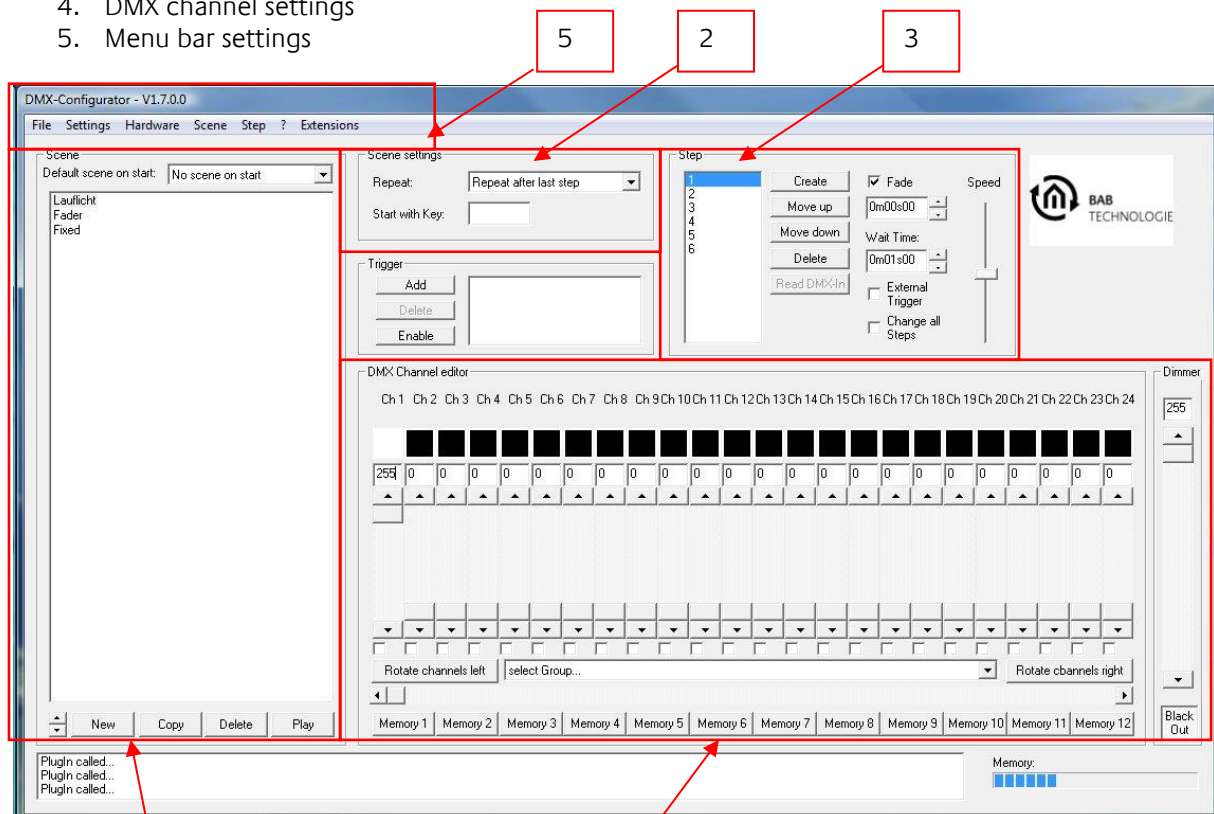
4. DMX channel settings
5. Menu bar settings

5
2
3

DMX-Configurator - V1.7.0.0
File Settings Hardware Scene Step ? Extensions

Scene
Default scene on start: No scene on start
Lauflicht
Fader
Fixed
New Copy Delete Play

Scene settings
Repeat: Repeat after last step
Start with Key:

Trigger
Add
Delete
Enable

Step
1
2
3
4
5
6
Create
Move up
Move down
Delete
Read DMX-In
Fade
0m00s00
Wait Time:
0m01s00
External Trigger
Change all Steps
Speed

BAB TECHNOLOGIE

DMX Channel editor
Ch 1 Ch 2 Ch 3 Ch 4 Ch 5 Ch 6 Ch 7 Ch 8 Ch 9 Ch 10 Ch 11 Ch 12 Ch 13 Ch 14 Ch 15 Ch 16 Ch 17 Ch 18 Ch 19 Ch 20 Ch 21 Ch 22 Ch 23 Ch 24
255 0 0 0 0 0 0 0 0 0 0 0 0 0 0 0 0 0 0 0 0 0 0 0
Rotate channels left select Group... Rotate cbannels right
Memory 1 Memory 2 Memory 3 Memory 4 Memory 5 Memory 6 Memory 7 Memory 8 Memory 9 Memory 10 Memory 11 Memory 12

Dimmer
255
Black Out

PlugIn called...
PlugIn called...
PlugIn called...
Memory: